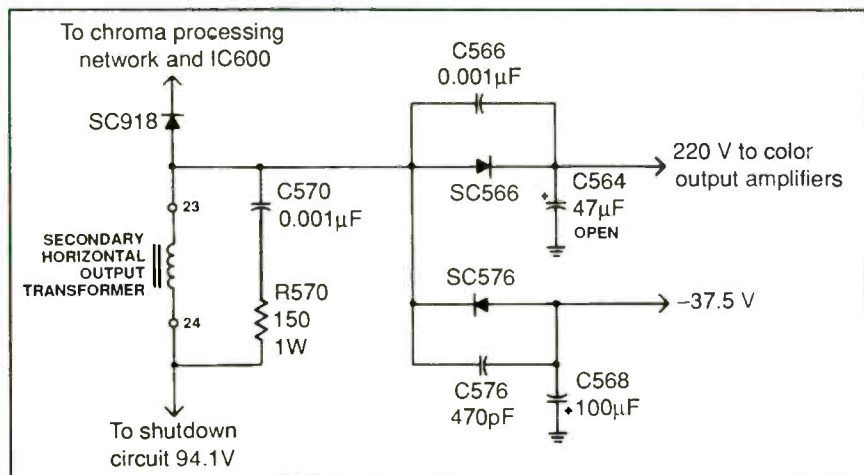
To chroma processing network and IC600

SC918

23

SECONDARY HORIZONTAL OUTPUT TRANSFORMER

24

C570
0.001μF

R570
150
1W

To shutdown circuit 94.1V

C566
0.001μF

SC566

C564
47μF
OPEN

220 V to color output amplifiers

SC576

−37.5 V

C576
470pF

C568
100μF